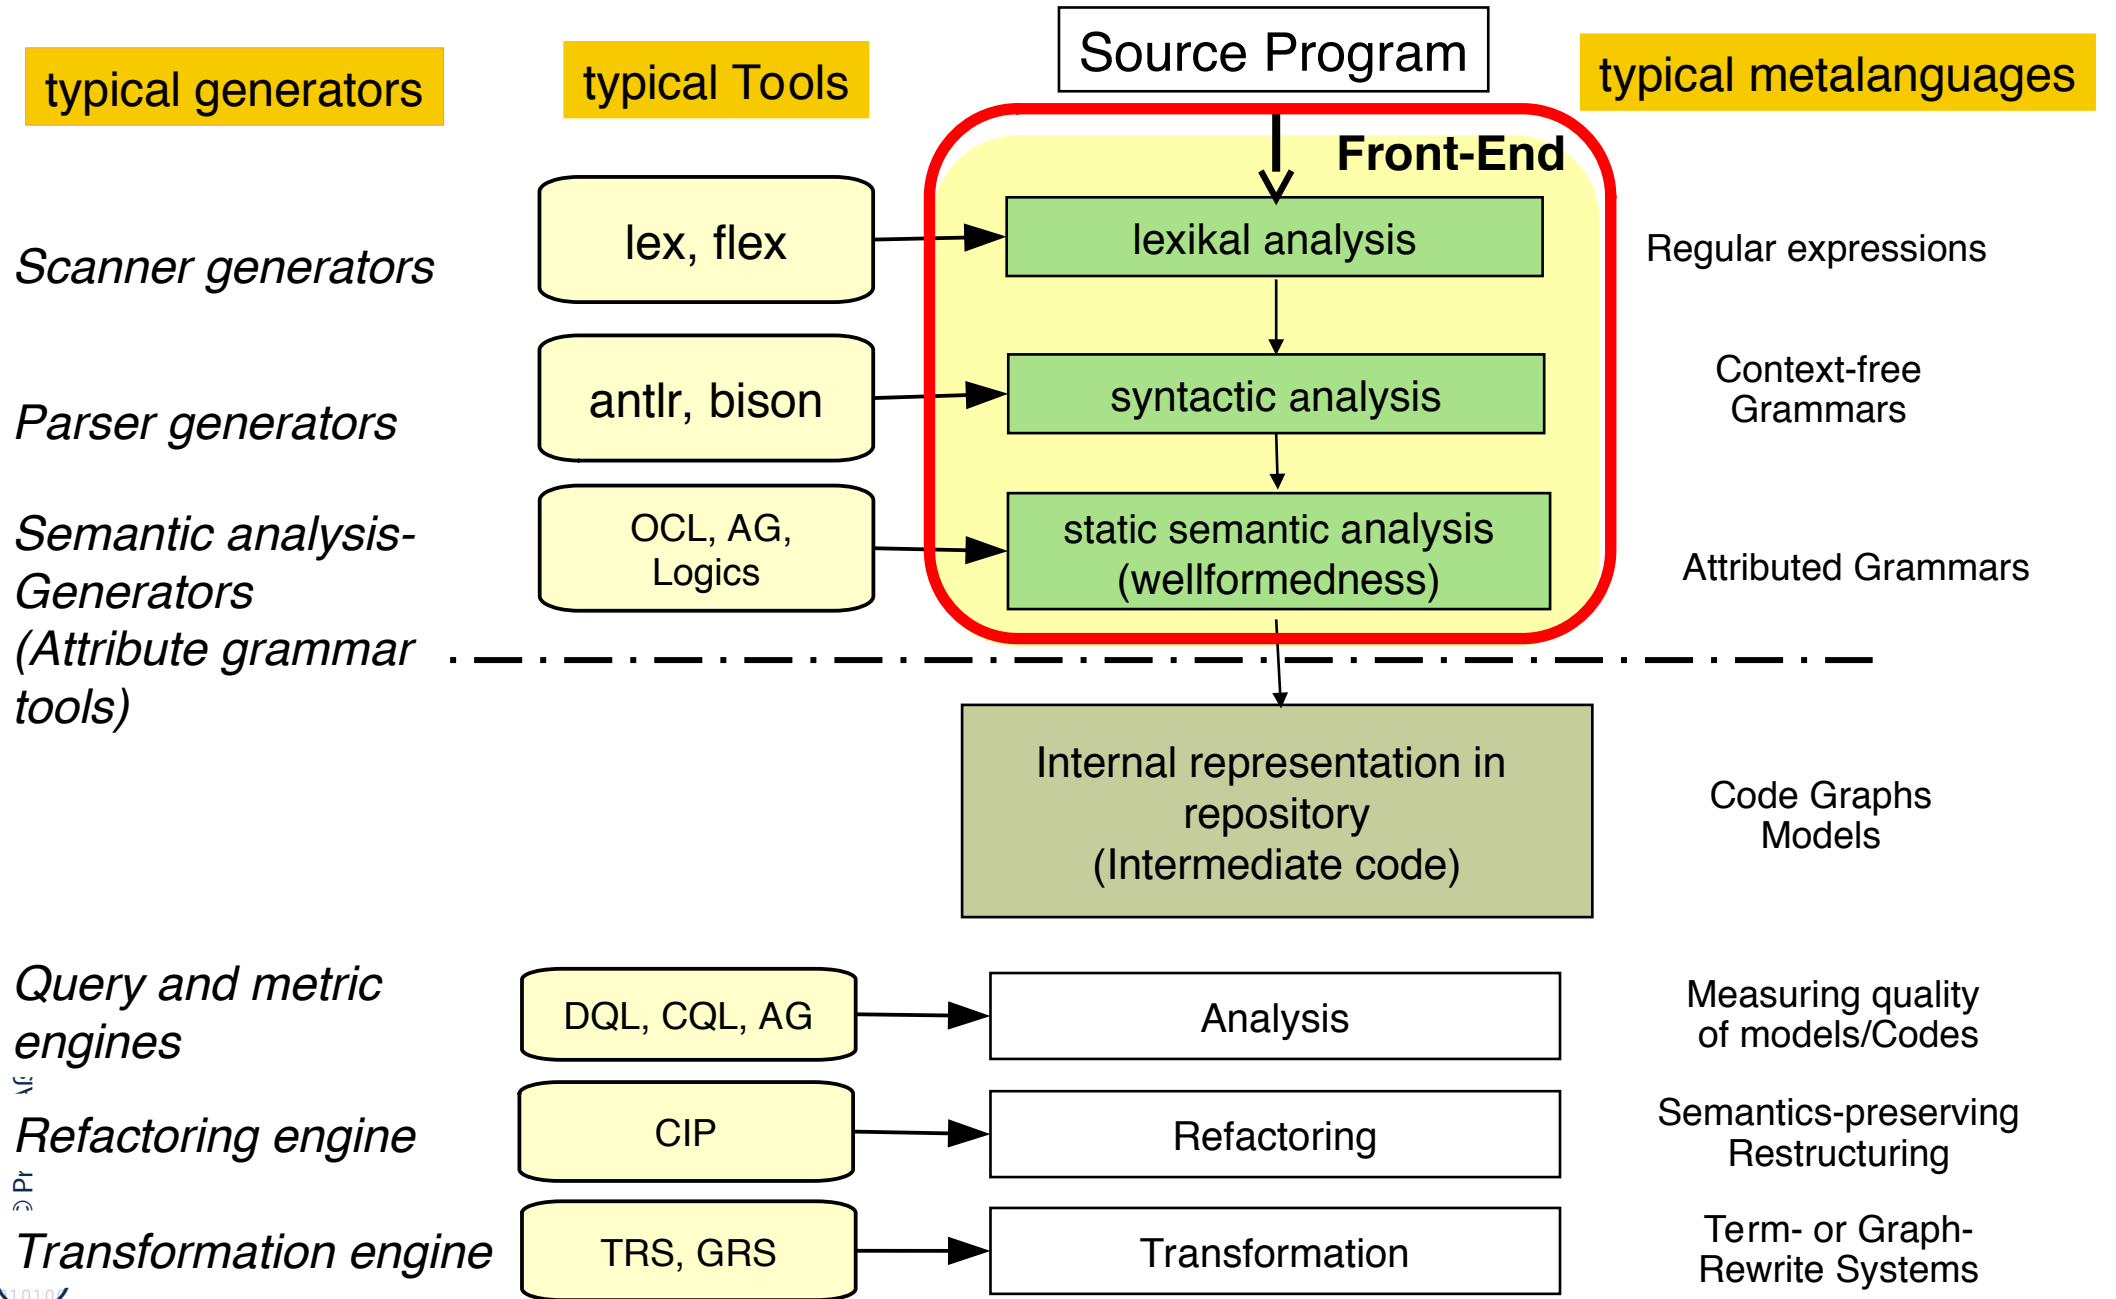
typical generators

typical Tools

Source Program

typical metalanguages

Front-End

Scanner generators

lex, flex

lexikal analysis

Regular expressions

Parser generators

antlr, bison

syntactic analysis

Context-free Grammars

Semantic analysis-Generators (Attribute grammar tools)

OCL, AG, Logics

static semantic analysis (wellformedness)

Attributed Grammars

Internal representation in repository (Intermediate code)

Code Graphs Models

Query and metric engines

DQL, CQL, AG

Analysis

Measuring quality of models/Codes

Refactoring engine

CIP

Refactoring

Semantics-preserving Restructuring

Transformation engine

TRS, GRS

Transformation

Term- or Graph-Rewrite Systems